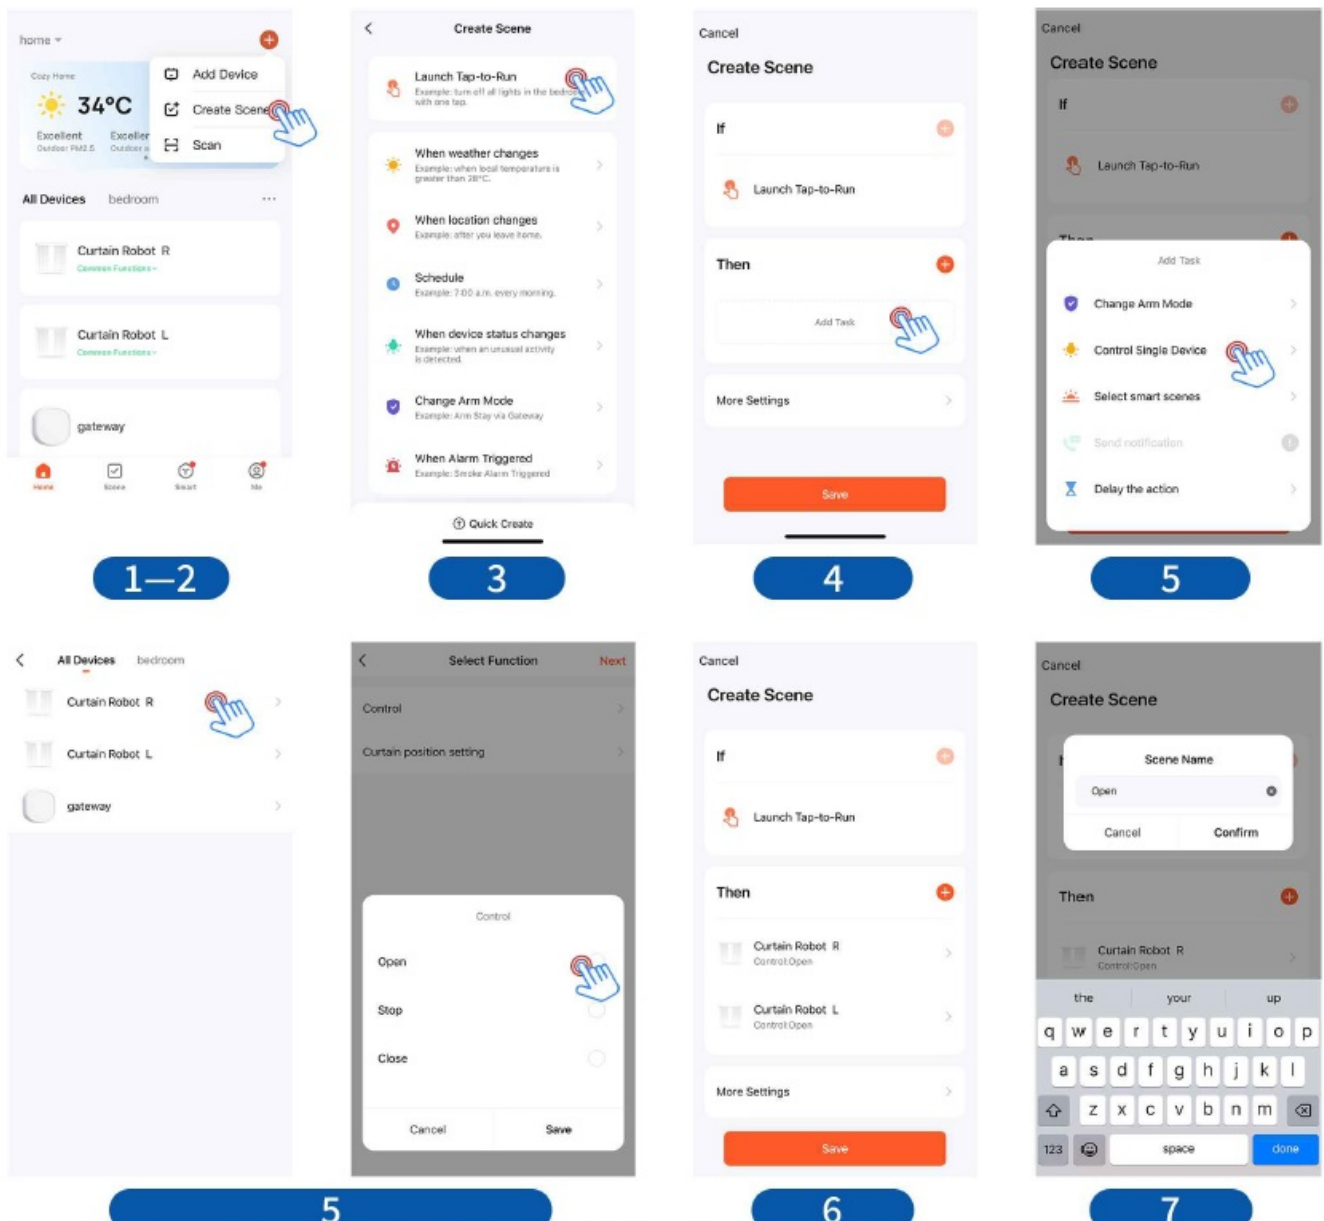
home

Cozy Home
34°C
Excellent
Outdoor PM2.5
Excellen
Outdoor

Add Device
Create Scene
Scan

All Devices bedroom ···

Curtain Robot R
Common Functions

Curtain Robot L
Common Functions

gateway

Home Scene Smart Me

1—2

Create Scene

Launch Tap-to-Run
Example: turn off all lights in the bedroom with one tap.

When weather changes
Example: when local temperature is greater than 28°C.

When location changes
Example: after you leave home.

Schedule
Example: 7:00 a.m. every morning.

When device status changes
Example: when an unusual activity is detected.

Change Arm Mode
Example: Arm Stay via Gateway

When Alarm Triggered
Example: Smoke Alarm Triggered

Quick Create

3

Cancel
Create Scene

If

Launch Tap-to-Run

Then

Add Task

More Settings

Save

4

Cancel
Create Scene

If

Launch Tap-to-Run

Then

Add Task

Change Arm Mode
Control Single Device
Select smart scenes
Send notification
Delay the action

5

All Devices bedroom

Curtain Robot R
Curtain Robot L
gateway

Select Function Next

Control
Curtain position setting

Control
Open
Stop
Close
Cancel Save

5

Cancel
Create Scene

If

Launch Tap-to-Run

Then

Curtain Robot R
Control:Open

Curtain Robot L
Control:Open

More Settings

Save

6

Cancel
Create Scene

Scene Name
Open
Cancel Confirm

Then

Curtain Robot R
Control:Open

the your up
q w e r t y u i o p
a s d f g h j k l
z x c v b n m
123 space done

7